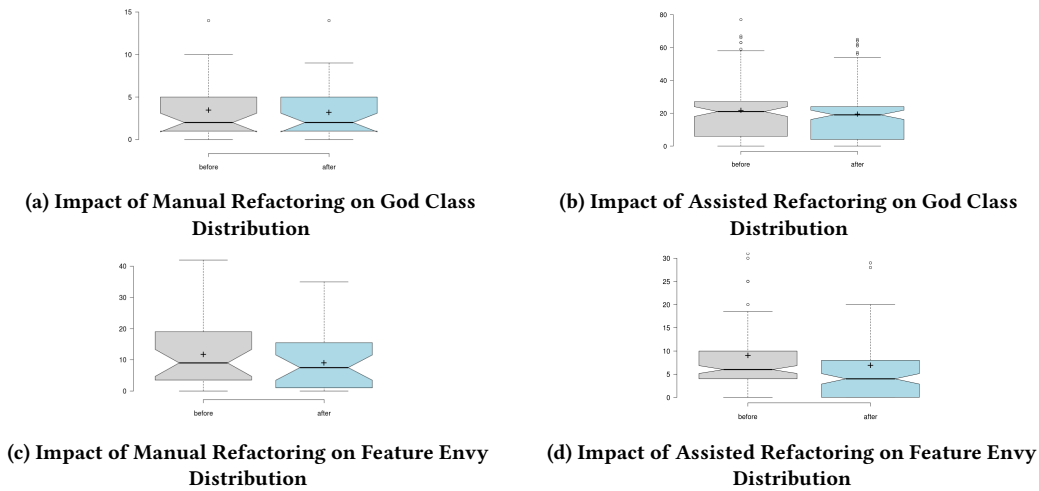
15
10
5
0
before
after

(a) Impact of Manual Refactoring on God Class Distribution

80
60
40
20
0
before
after

(b) Impact of Assisted Refactoring on God Class Distribution

40
30
20
10
0
before
after

(c) Impact of Manual Refactoring on Feature Envy Distribution

30
25
20
15
10
5
0
before
after

(d) Impact of Assisted Refactoring on Feature Envy Distribution